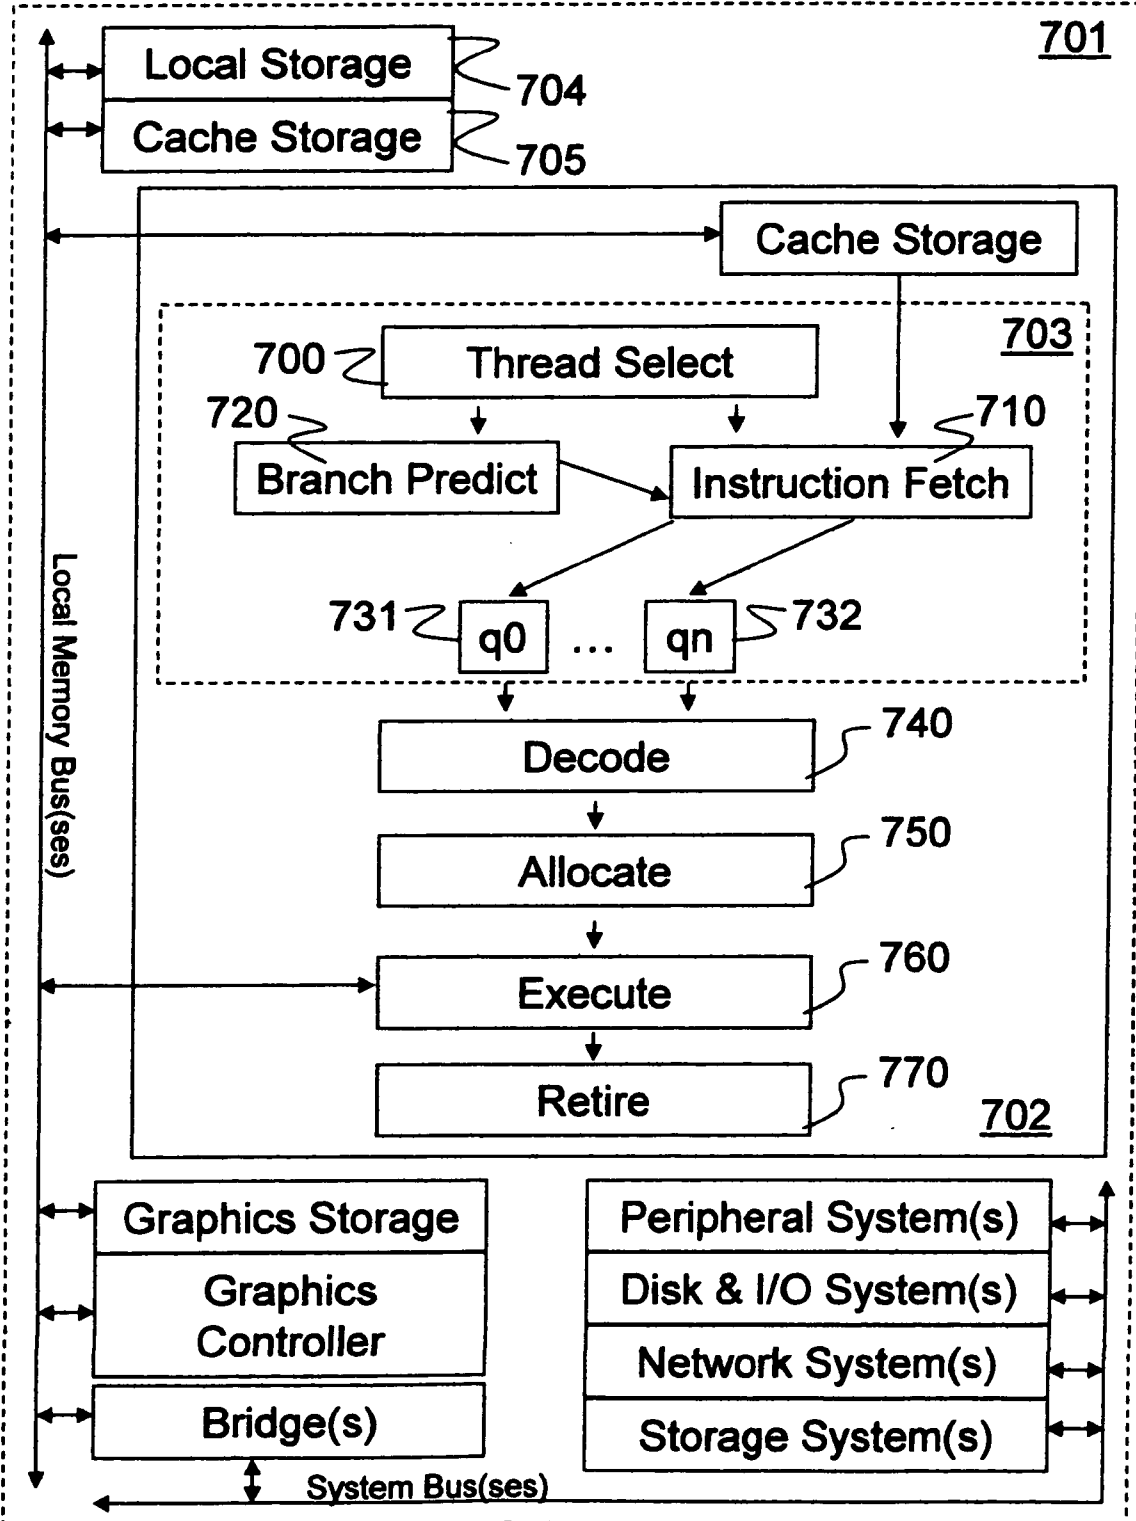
701

Local Storage
704
Cache Storage
705

Local Memory Bus(ses)

Cache Storage

703

700
Thread Select
720
710
Branch Predict
Instruction Fetch

731
q0
...
qn
732

Decode
740
Allocate
750
Execute
760
Retire
770
702

Graphics Storage
Graphics Controller
Bridge(s)

Peripheral System(s)
Disk & I/O System(s)
Network System(s)
Storage System(s)

System Bus(ses)